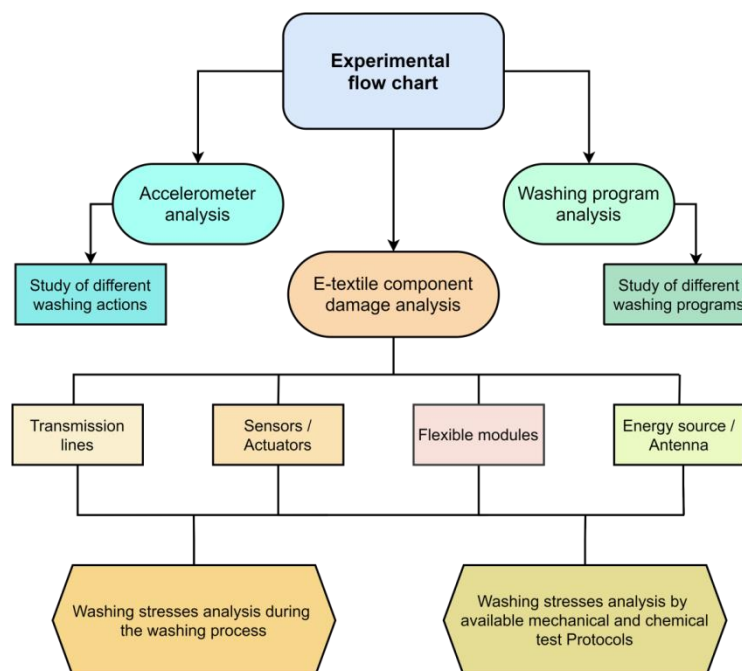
Experimental flow chart

Accelerometer analysis

Washing program analysis

Study of different washing actions

E-textile component damage analysis

Study of different washing programs

Transmission lines

Sensors / Actuators

Flexible modules

Energy source / Antenna

Washing stresses analysis during the washing process

Washing stresses analysis by available mechanical and chemical test Protocols